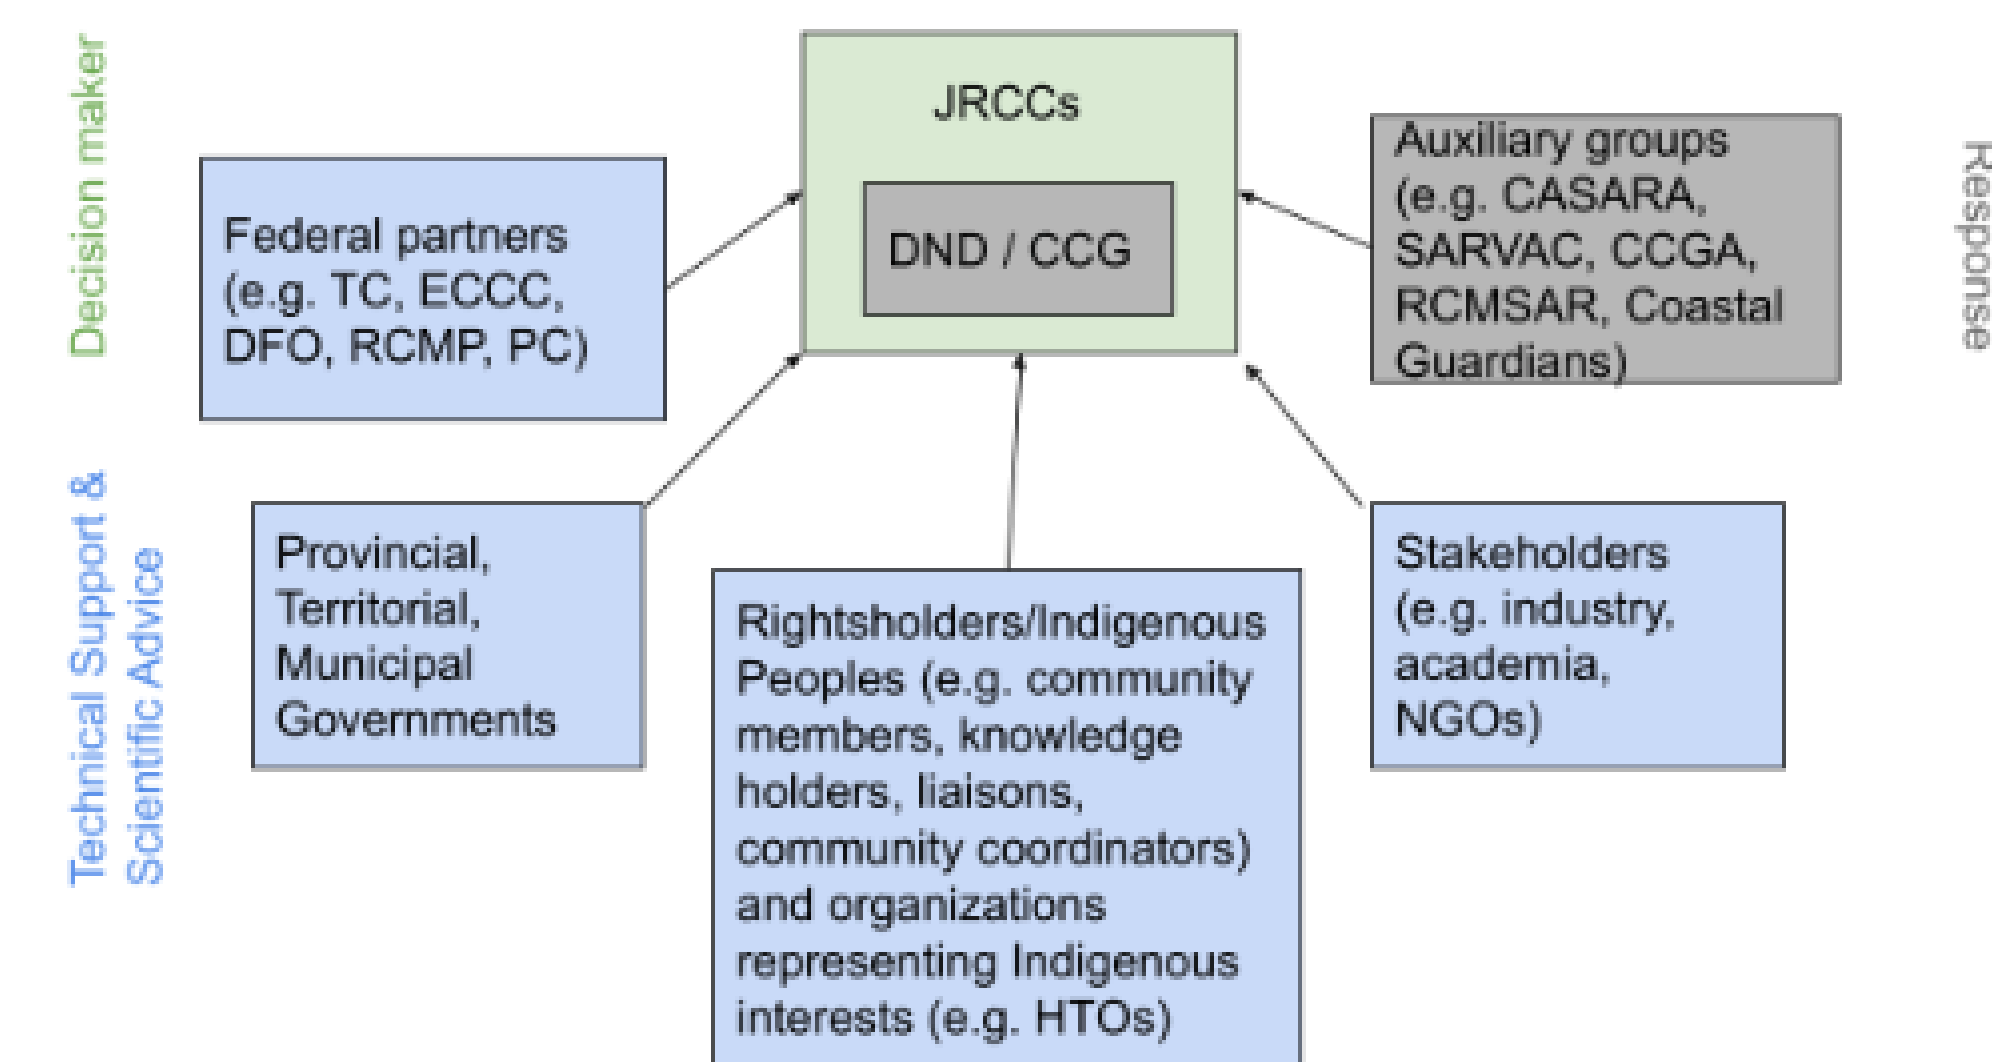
Decision maker

JRCCs

DND / CCG

Federal partners (e.g. TC, ECCC, DFO, RCMP, PC)

Auxiliary groups (e.g. CASARA, SARVAC, CCGA, RCMSAR, Coastal Guardians)

Response

Technical Support & Scientific Advice

Provincial, Territorial, Municipal Governments

Rightsholders/Indigenous Peoples (e.g. community members, knowledge holders, liaisons, community coordinators) and organizations representing Indigenous interests (e.g. HTOs)

Stakeholders (e.g. industry, academia, NGOs)